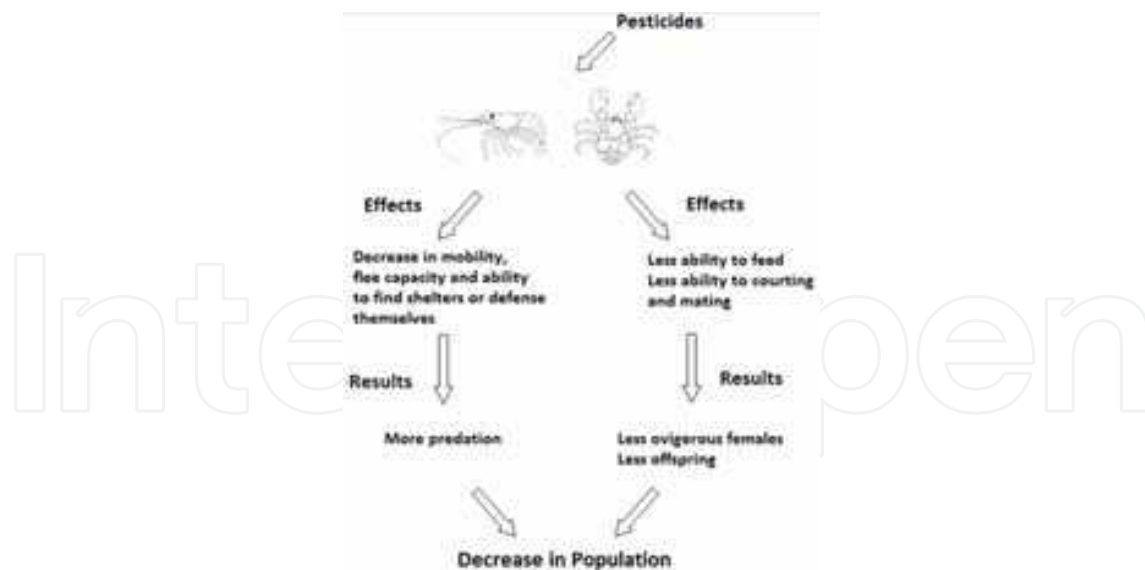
Pesticides

Effects

Effects

Decrease in mobility, flee capacity and ability to find shelters or defense themselves

Less ability to feed
Less ability to courting and mating

Results

Results

More predation

Less ovigerous females
Less offspring

Decrease in Population

IntechOpen